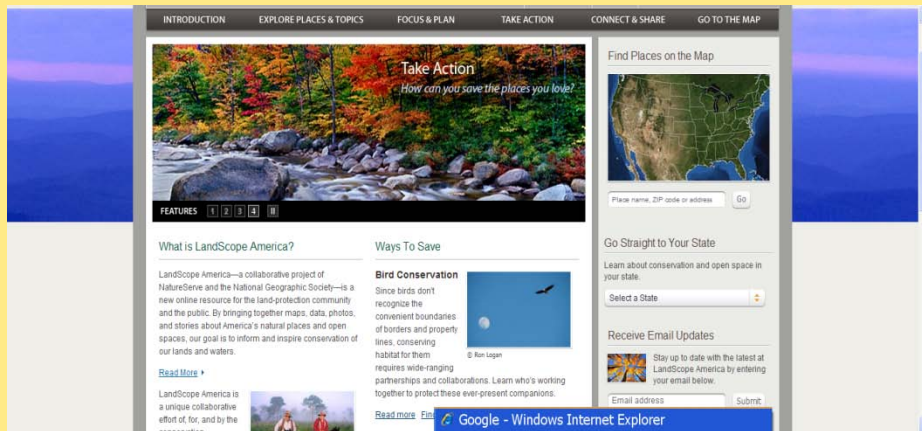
INTRODUCTION EXPLORE PLACES & TOPICS FOCUS & PLAN TAKE ACTION CONNECT & SHARE GO TO THE MAP

Take Action
How can you save the places you love?

FEATURES 1 2 3 4 II

Find Places on the Map

Place name, ZIP code or address Go

What is LandScope America?

LandScope America—a collaborative project of NatureServe and the National Geographic Society—is a new online resource for the land-protection community and the public. By bringing together maps, data, photos, and stories about America's natural places and open spaces, our goal is to inform and inspire conservation of our lands and waters.

Read More

LandScope America is a unique collaborative effort of, for, and by the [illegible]

Ways To Save

Bird Conservation

Since birds don't recognize the convenient boundaries of borders and property lines, conserving habitat for them requires wide-ranging partnerships and collaborations. Learn who's working together to protect these ever-present companions.

© Ron Logan

Read more Fin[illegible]

Go Straight to Your State

Learn about conservation and open space in your state.

Select a State

Receive Email Updates

Stay up to date with the latest at LandScope America by entering your email below.

Email address Submit

Google - Windows Internet Explorer